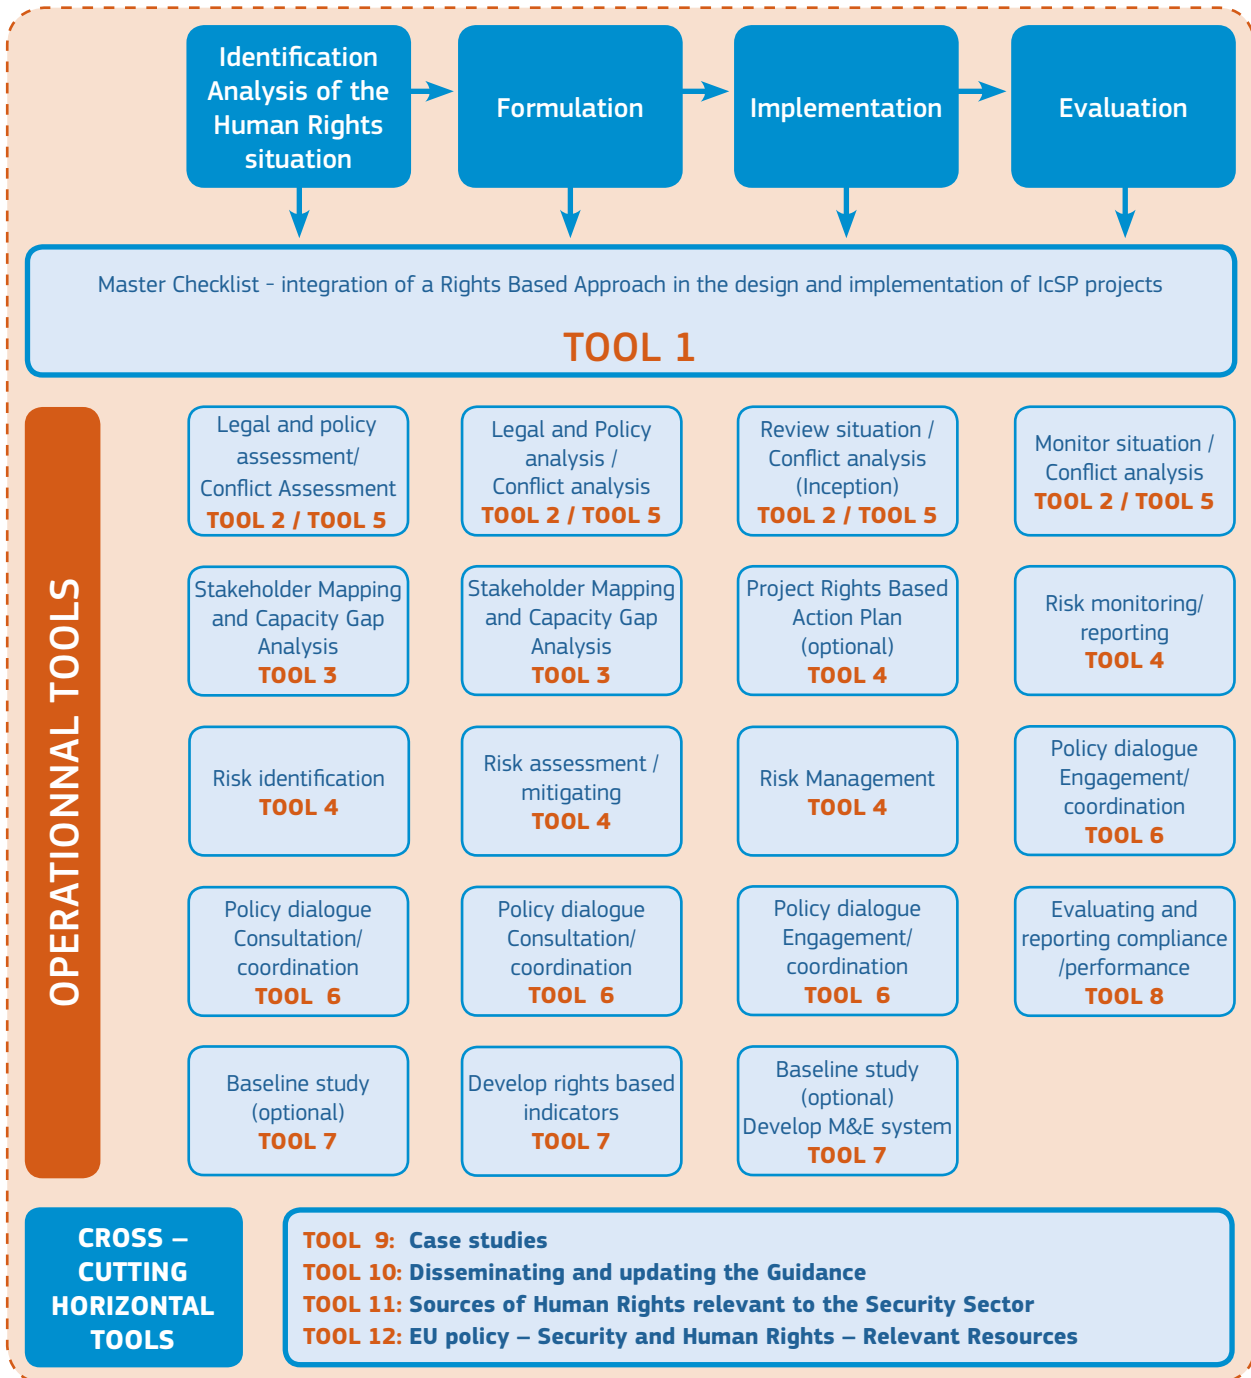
Identification Analysis of the Human Rights situation

Formulation

Implementation

Evaluation

Master Checklist - integration of a Rights Based Approach in the design and implementation of IcSP projects

TOOL 1

OPERATIONNAL TOOLS

Legal and policy assessment/ Conflict Assessment
TOOL 2 / TOOL 5

Legal and Policy analysis / Conflict analysis
TOOL 2 / TOOL 5

Review situation / Conflict analysis (Inception)
TOOL 2 / TOOL 5

Monitor situation / Conflict analysis
TOOL 2 / TOOL 5

Stakeholder Mapping and Capacity Gap Analysis
TOOL 3

Stakeholder Mapping and Capacity Gap Analysis
TOOL 3

Project Rights Based Action Plan (optional)
TOOL 4

Risk monitoring/ reporting
TOOL 4

Risk identification
TOOL 4

Risk assessment / mitigating
TOOL 4

Risk Management
TOOL 4

Policy dialogue Engagement/ coordination
TOOL 6

Policy dialogue Consultation/ coordination
TOOL 6

Policy dialogue Consultation/ coordination
TOOL 6

Policy dialogue Engagement/ coordination
TOOL 6

Evaluating and reporting compliance /performance
TOOL 8

Baseline study (optional)
TOOL 7

Develop rights based indicators
TOOL 7

Baseline study (optional) Develop M&E system
TOOL 7

CROSS – CUTTING HORIZONTAL TOOLS

TOOL 9: Case studies
TOOL 10: Disseminating and updating the Guidance
TOOL 11: Sources of Human Rights relevant to the Security Sector
TOOL 12: EU policy – Security and Human Rights – Relevant Resources